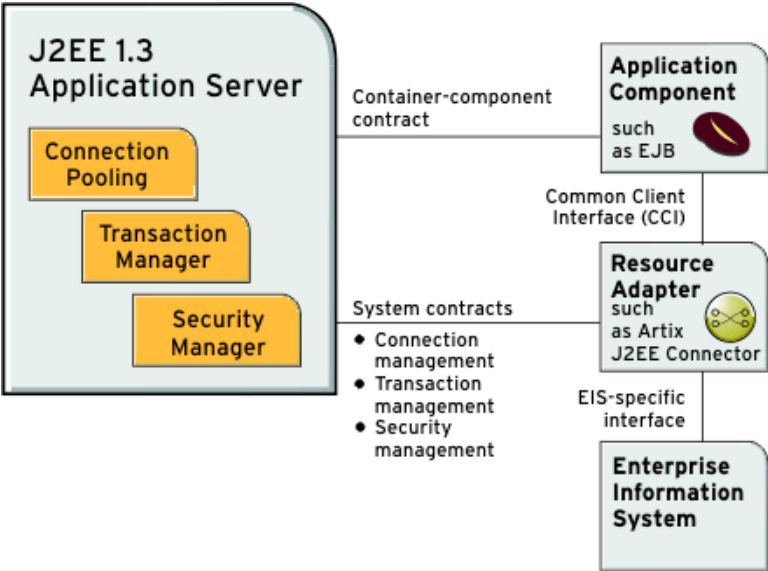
J2EE 1.3
Application Server

Connection Pooling

Transaction Manager

Security Manager

Container-component contract

Application Component

such as EJB

Common Client Interface (CCI)

Resource Adapter

such as Artix J2EE Connector

System contracts

- Connection management
- Transaction management
- Security management

EIS-specific interface

Enterprise Information System